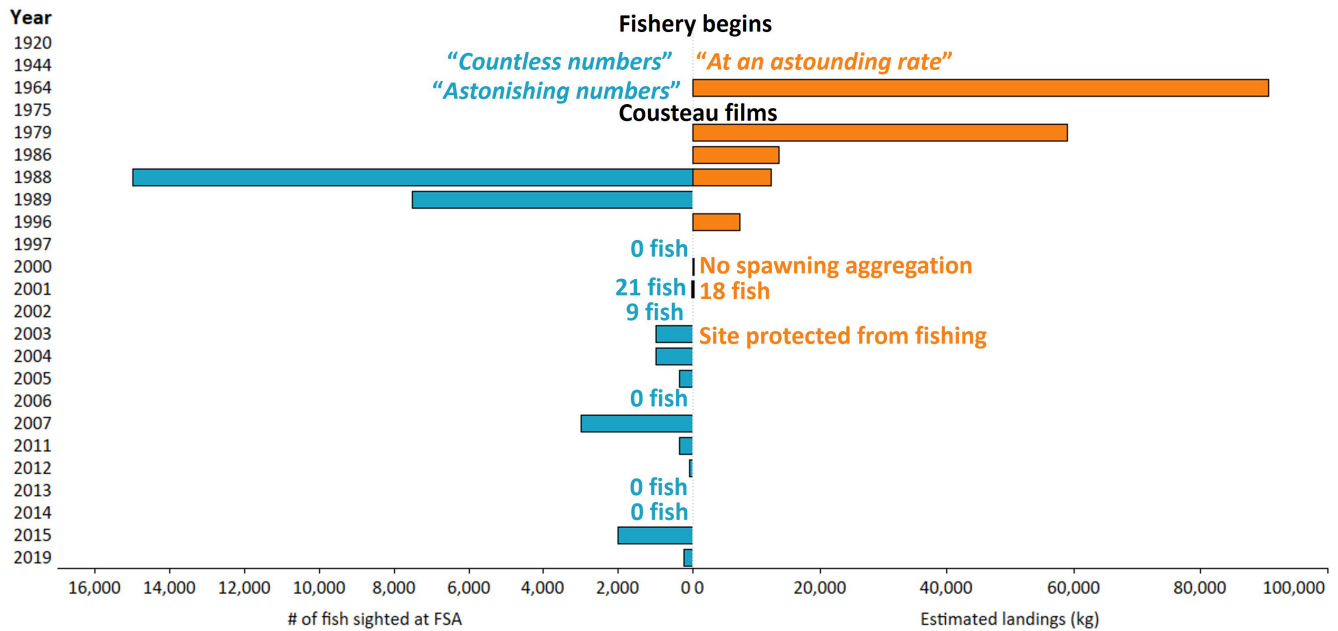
Year
1920
1944
1964
1975
1979
1986
1988
1989
1996
1997
2000
2001
2002
2003
2004
2005
2006
2007
2011
2012
2013
2014
2015
2019

Fishery begins
"Countless numbers" "At an astounding rate"
"Astonishing numbers"
Cousteau films
0 fish
No spawning aggregation
21 fish 18 fish
9 fish
Site protected from fishing
0 fish
0 fish
0 fish

16,000 14,000 12,000 10,000 8,000 6,000 4,000 2,000 0 0 20,000 40,000 60,000 80,000 100,000

# of fish sighted at FSA

Estimated landings (kg)